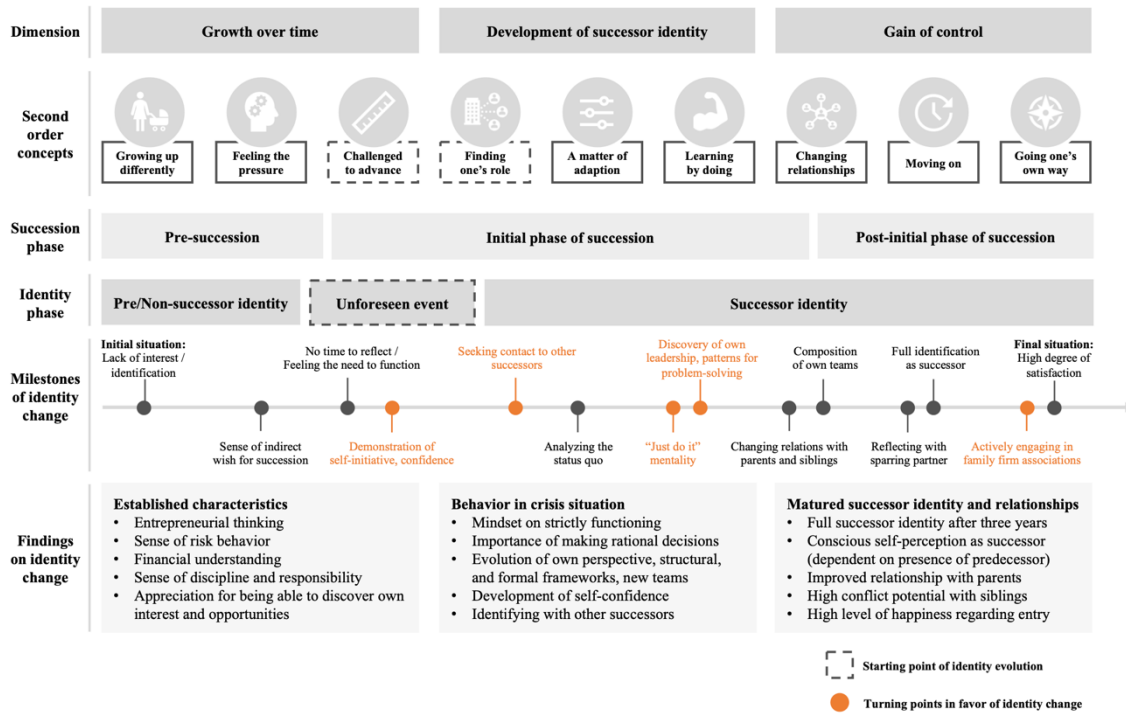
Dimension

Growth over time

Development of successor identity

Gain of control

Second order concepts

Growing up differently

Feeling the pressure

Challenged to advance

Finding one's role

A matter of adaption

Learning by doing

Changing relationships

Moving on

Going one's own way

Succession phase

Pre-succession

Initial phase of succession

Post-initial phase of succession

Identity phase

Pre/Non-successor identity

Unforeseen event

Successor identity

Milestones of identity change

Initial situation: Lack of interest / identification

Sense of indirect wish for succession

No time to reflect / Feeling the need to function

Demonstration of self-initiative, confidence

Seeking contact to other successors

Analyzing the status quo

"Just do it" mentality

Discovery of own leadership, patterns for problem-solving

Changing relations with parents and siblings

Composition of own teams

Reflecting with sparring partner

Full identification as successor

Actively engaging in family firm associations

Final situation: High degree of satisfaction

Findings on identity change

Established characteristics
• Entrepreneurial thinking
• Sense of risk behavior
• Financial understanding
• Sense of discipline and responsibility
• Appreciation for being able to discover own interest and opportunities

Behavior in crisis situation
• Mindset on strictly functioning
• Importance of making rational decisions
• Evolution of own perspective, structural, and formal frameworks, new teams
• Development of self-confidence
• Identifying with other successors

Matured successor identity and relationships
• Full successor identity after three years
• Conscious self-perception as successor (dependent on presence of predecessor)
• Improved relationship with parents
• High conflict potential with siblings
• High level of happiness regarding entry

Starting point of identity evolution

Turning points in favor of identity change